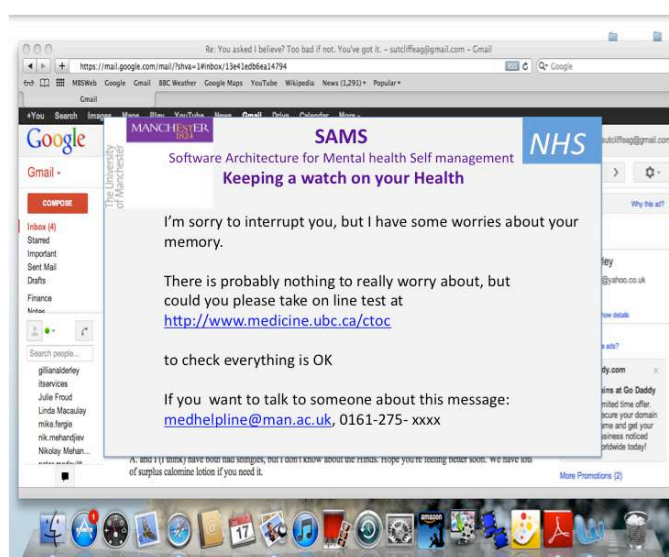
Re: You asked I believe? Too bad if not. You've got it. – sutcliffeag@gmail.com – Gmail

https://mail.google.com/mail/?shva=1#inbox/13e41edb6ea14794

Google

MBSWeb Google Gmail BBC Weather Google Maps YouTube Wikipedia News (1,291) Popular

Gmail

+You Search Images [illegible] Play YouTube News Gmail Drive Calendar More

Google

Gmail

COMPOSE

Inbox (4)
Starred
Important
Sent Mail
Drafts

Finance
Notes

Search people...

gillianalderley
itservices
Julie Froud
Linda Macaulay
mike.fergie
nik.mehandjiev
Nikolay Mehan...

MANCHESTER 1824

The University of Manchester

SAMS

Software Architecture for Mental health Self management

Keeping a watch on your Health

NHS

I'm sorry to interrupt you, but I have some worries about your memory.

There is probably nothing to really worry about, but could you please take on line test at http://www.medicine.ubc.ca/ctoc

to check everything is OK

If you want to talk to someone about this message: medhelpline@man.ac.uk, 0161-275- xxxx

A. and I (I think) have both had shingles, but I don't know about the Hinds. Hope you're feeling better soon. We have lots of surplus calomine lotion if you need it.

sutcliffeag@gmail.com

Why this ad?

rley

@yahoo.co.uk

how details

ads?

ddy.com

ains at Go Daddy
mited time offer.
ecure your domain
me and get your
usiness noticed
orldwide today!

More Promotions (2)

17

amazon